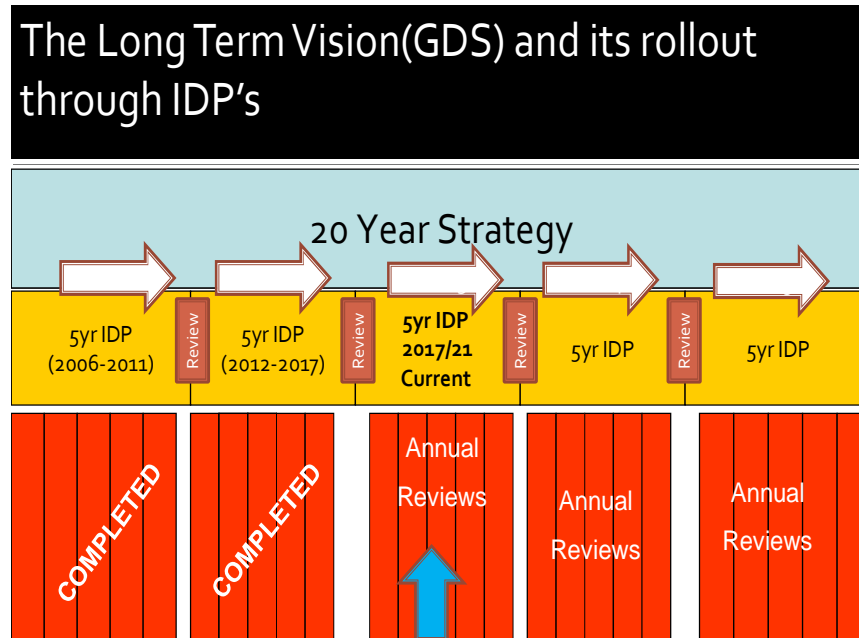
The Long Term Vision(GDS) and its rollout through IDP's

20 Year Strategy

5yr IDP (2006-2011)

Review

5yr IDP (2012-2017)

Review

5yr IDP 2017/21 Current

Review

5yr IDP

Review

5yr IDP

COMPLETED

COMPLETED

Annual Reviews

Annual Reviews

Annual Reviews